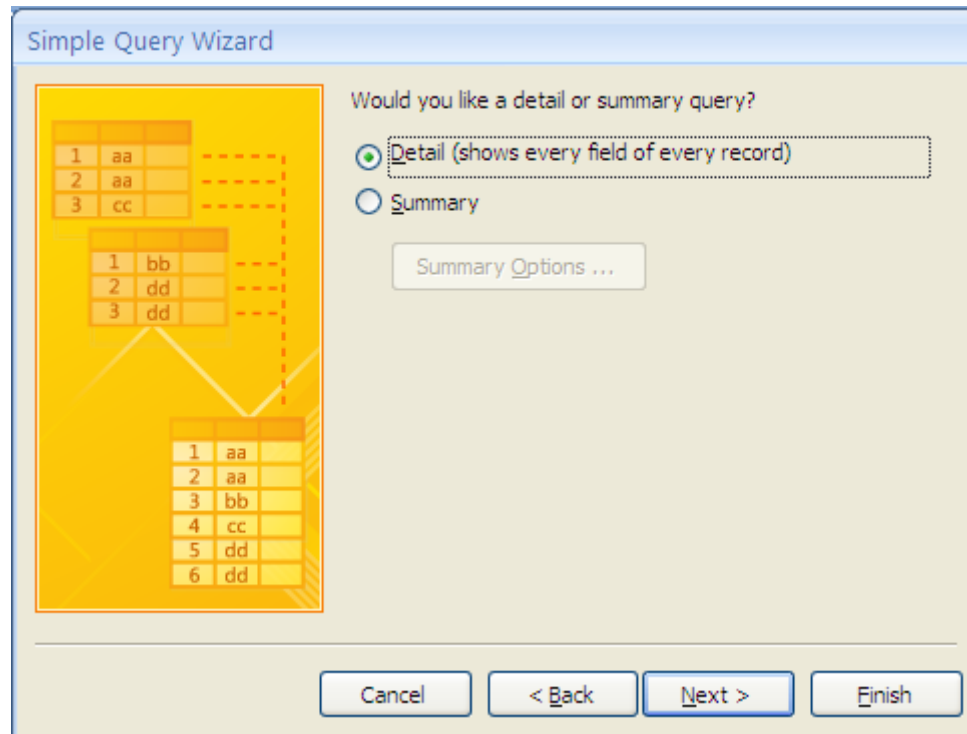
Simple Query Wizard

| 1 | aa | |
|---|---|---|
| 2 | aa | |
| 3 | cc | |

| 1 | bb | |
|---|---|---|
| 2 | dd | |
| 3 | dd | |

| 1 | aa | |
|---|---|---|
| 2 | aa | |
| 3 | bb | |
| 4 | cc | |
| 5 | dd | |
| 6 | dd | |

Would you like a detail or summary query?

Detail (shows every field of every record)

Summary

Summary Options ...

Cancel

< Back

Next >

Finish